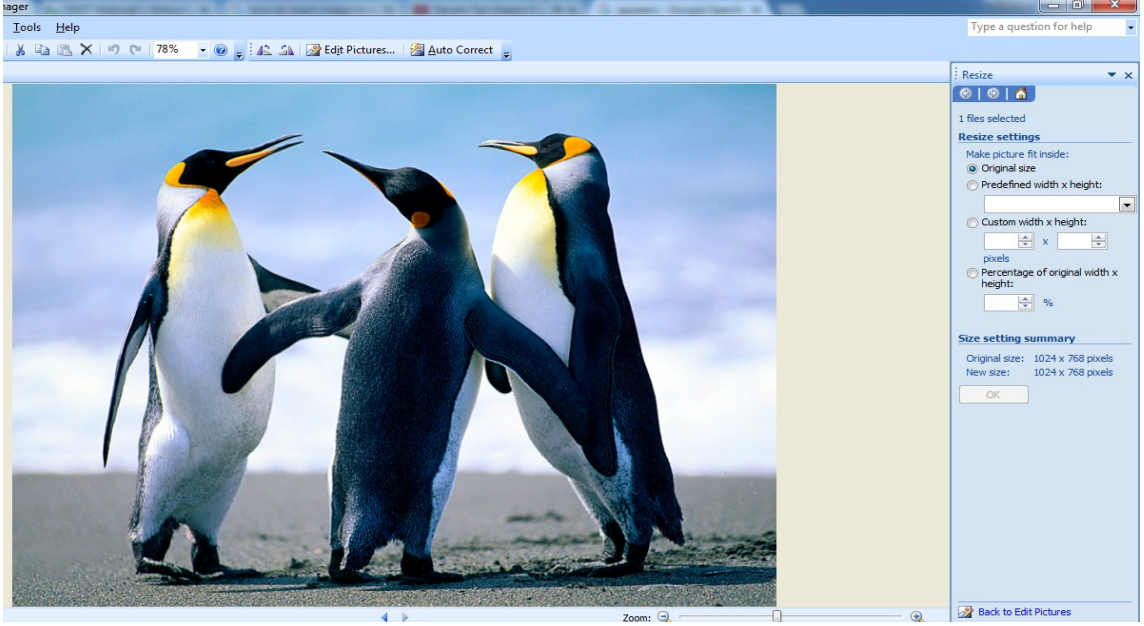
nager

Tools Help

78%

Edit Pictures...

Auto Correct

Type a question for help

Resize

1 files selected

Resize settings

Make picture fit inside:

Original size

Predefined width x height:

Custom width x height:

x

pixels

Percentage of original width x height:

%

Size setting summary

Original size: 1024 x 768 pixels
New size: 1024 x 768 pixels

OK

Zoom:

Back to Edit Pictures